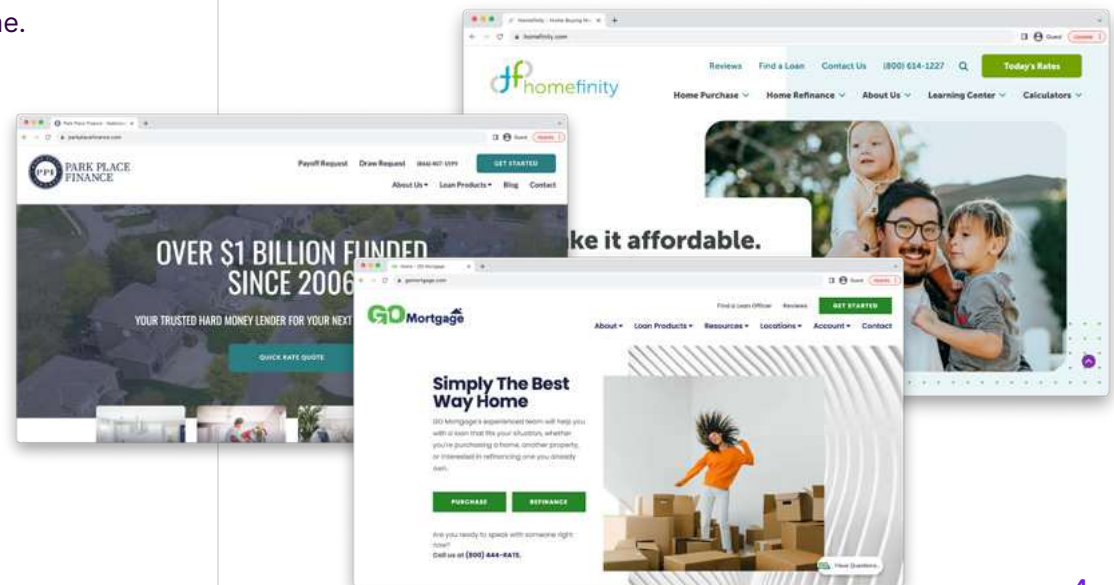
ne.

Homefinity - Home Buying M... homefinity.com Guest

homefinity

Reviews Find a Loan Contact Us (800) 614-1227 Today's Rates

Home Purchase Home Refinance About Us Learning Center Calculators

ke it affordable.

Park Place Finance parkplacefinance.com Guest

PPF PARK PLACE FINANCE

Payoff Request Draw Request (866) 807-1599 GET STARTED

About Us Loan Products Blog Contact

OVER $1 BILLION FUNDED SINCE 2006

YOUR TRUSTED HARD MONEY LENDER FOR YOUR NEXT

QUICK RATE QUOTE

Home - GO Mortgage gomortgage.com Guest

GO Mortgage

Find a Loan Officer Reviews GET STARTED

About Loan Products Resources Locations Account Contact

Simply The Best Way Home

GO Mortgage's experienced team will help you with a loan that fits your situation, whether you're purchasing a home, another property, or interested in refinancing one you already own.

PURCHASE REFINANCE

Are you ready to speak with someone right now?
Call us at (800) 444-RATE.

Have Questions

4